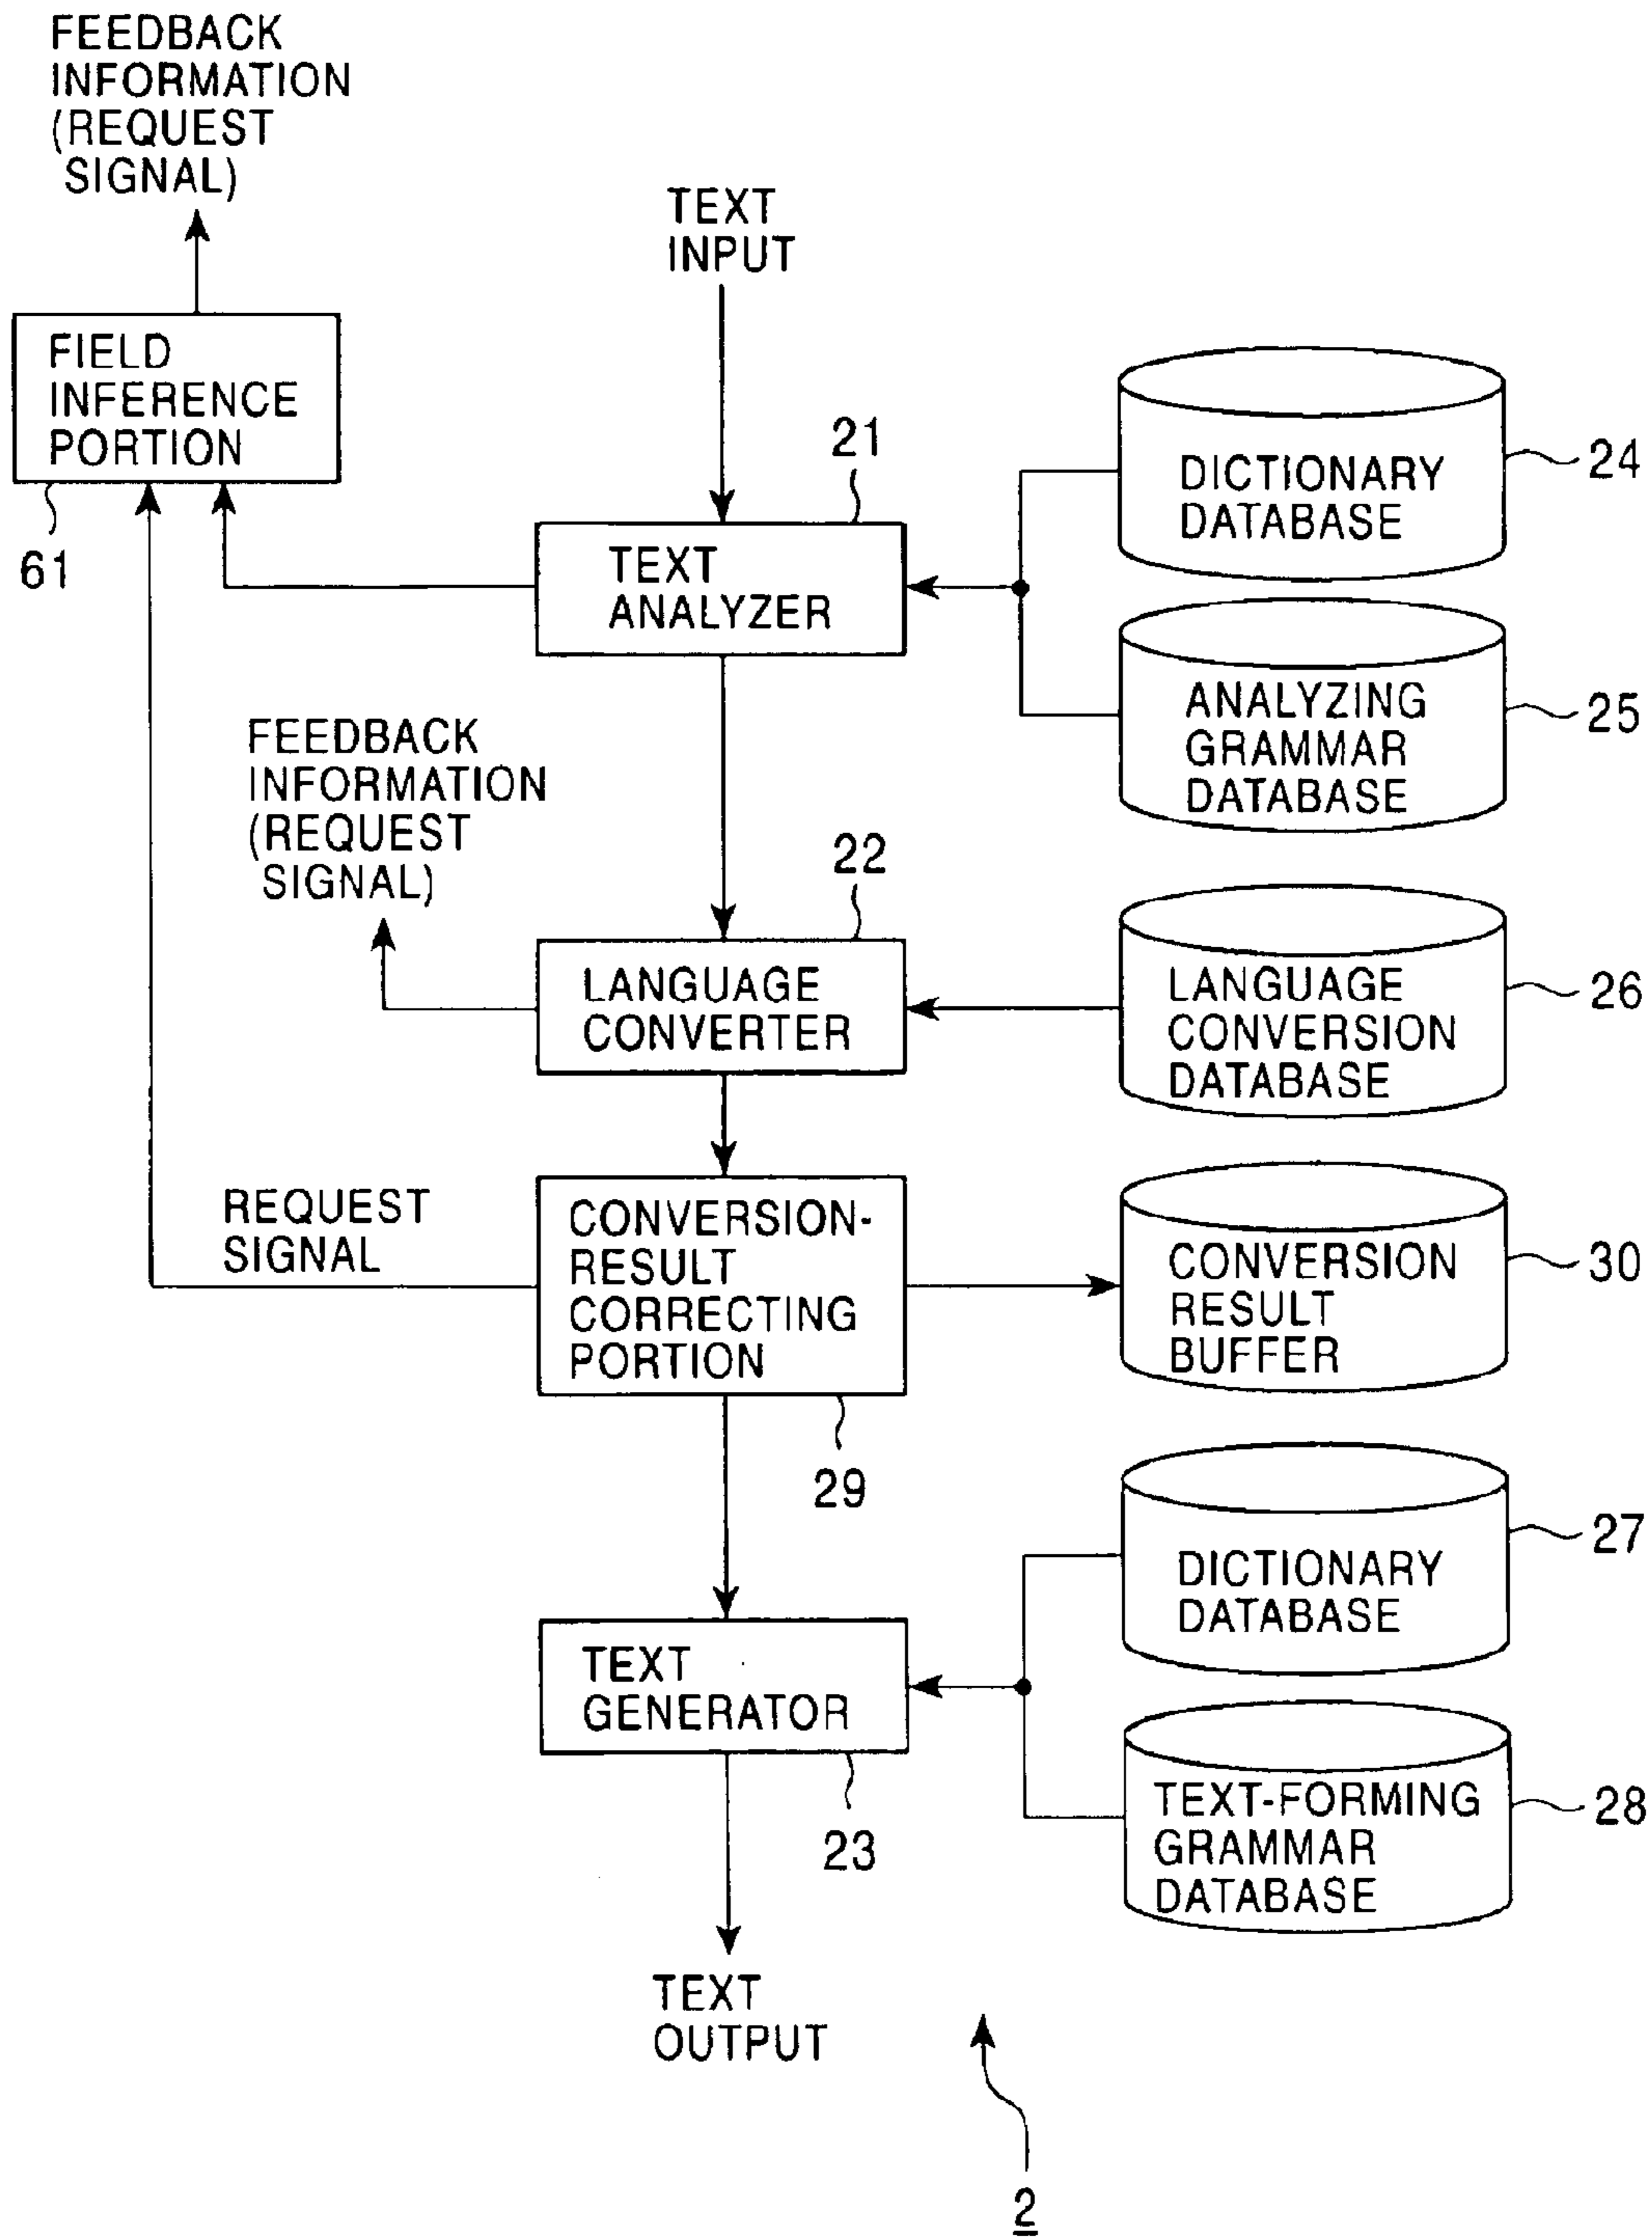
FEEDBACK INFORMATION (REQUEST SIGNAL)

TEXT INPUT

FIELD INFERENCE PORTION

61

21

TEXT ANALYZER

DICTIONARY DATABASE

24

ANALYZING GRAMMAR DATABASE

25

FEEDBACK INFORMATION (REQUEST SIGNAL)

22

LANGUAGE CONVERTER

LANGUAGE CONVERSION DATABASE

26

REQUEST SIGNAL

CONVERSION-RESULT CORRECTING PORTION

CONVERSION RESULT BUFFER

30

29

DICTIONARY DATABASE

27

TEXT GENERATOR

TEXT-FORMING GRAMMAR DATABASE

28

23

TEXT OUTPUT

2